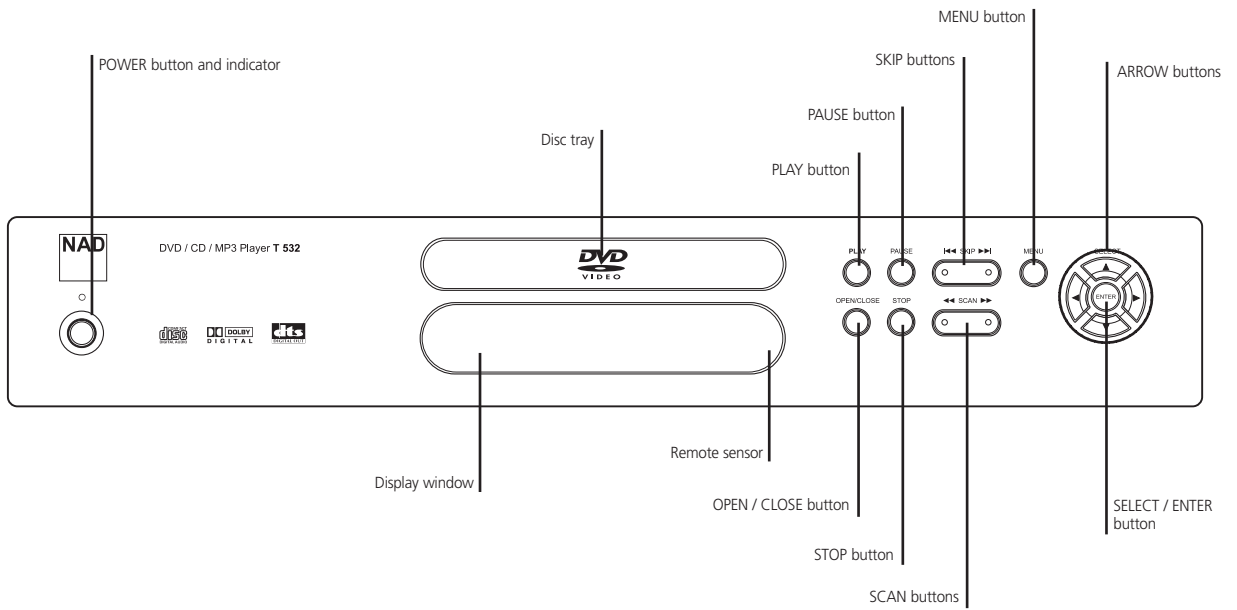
MENU button

POWER button and indicator

SKIP buttons

ARROW buttons

PAUSE button

Disc tray

PLAY button

NAD

DVD / CD / MP3 Player T 532

DVD VIDEO

PLAY PAUSE ◀◀ SKIP ▶▶ MENU SELECT

OPEN/CLOSE STOP ◀◀ SCAN ▶▶

ENTER

disc DIGITAL AUDIO DOLBY DIGITAL dts DIGITAL OUT

Remote sensor

Display window

OPEN / CLOSE button

SELECT / ENTER button

STOP button

SCAN buttons